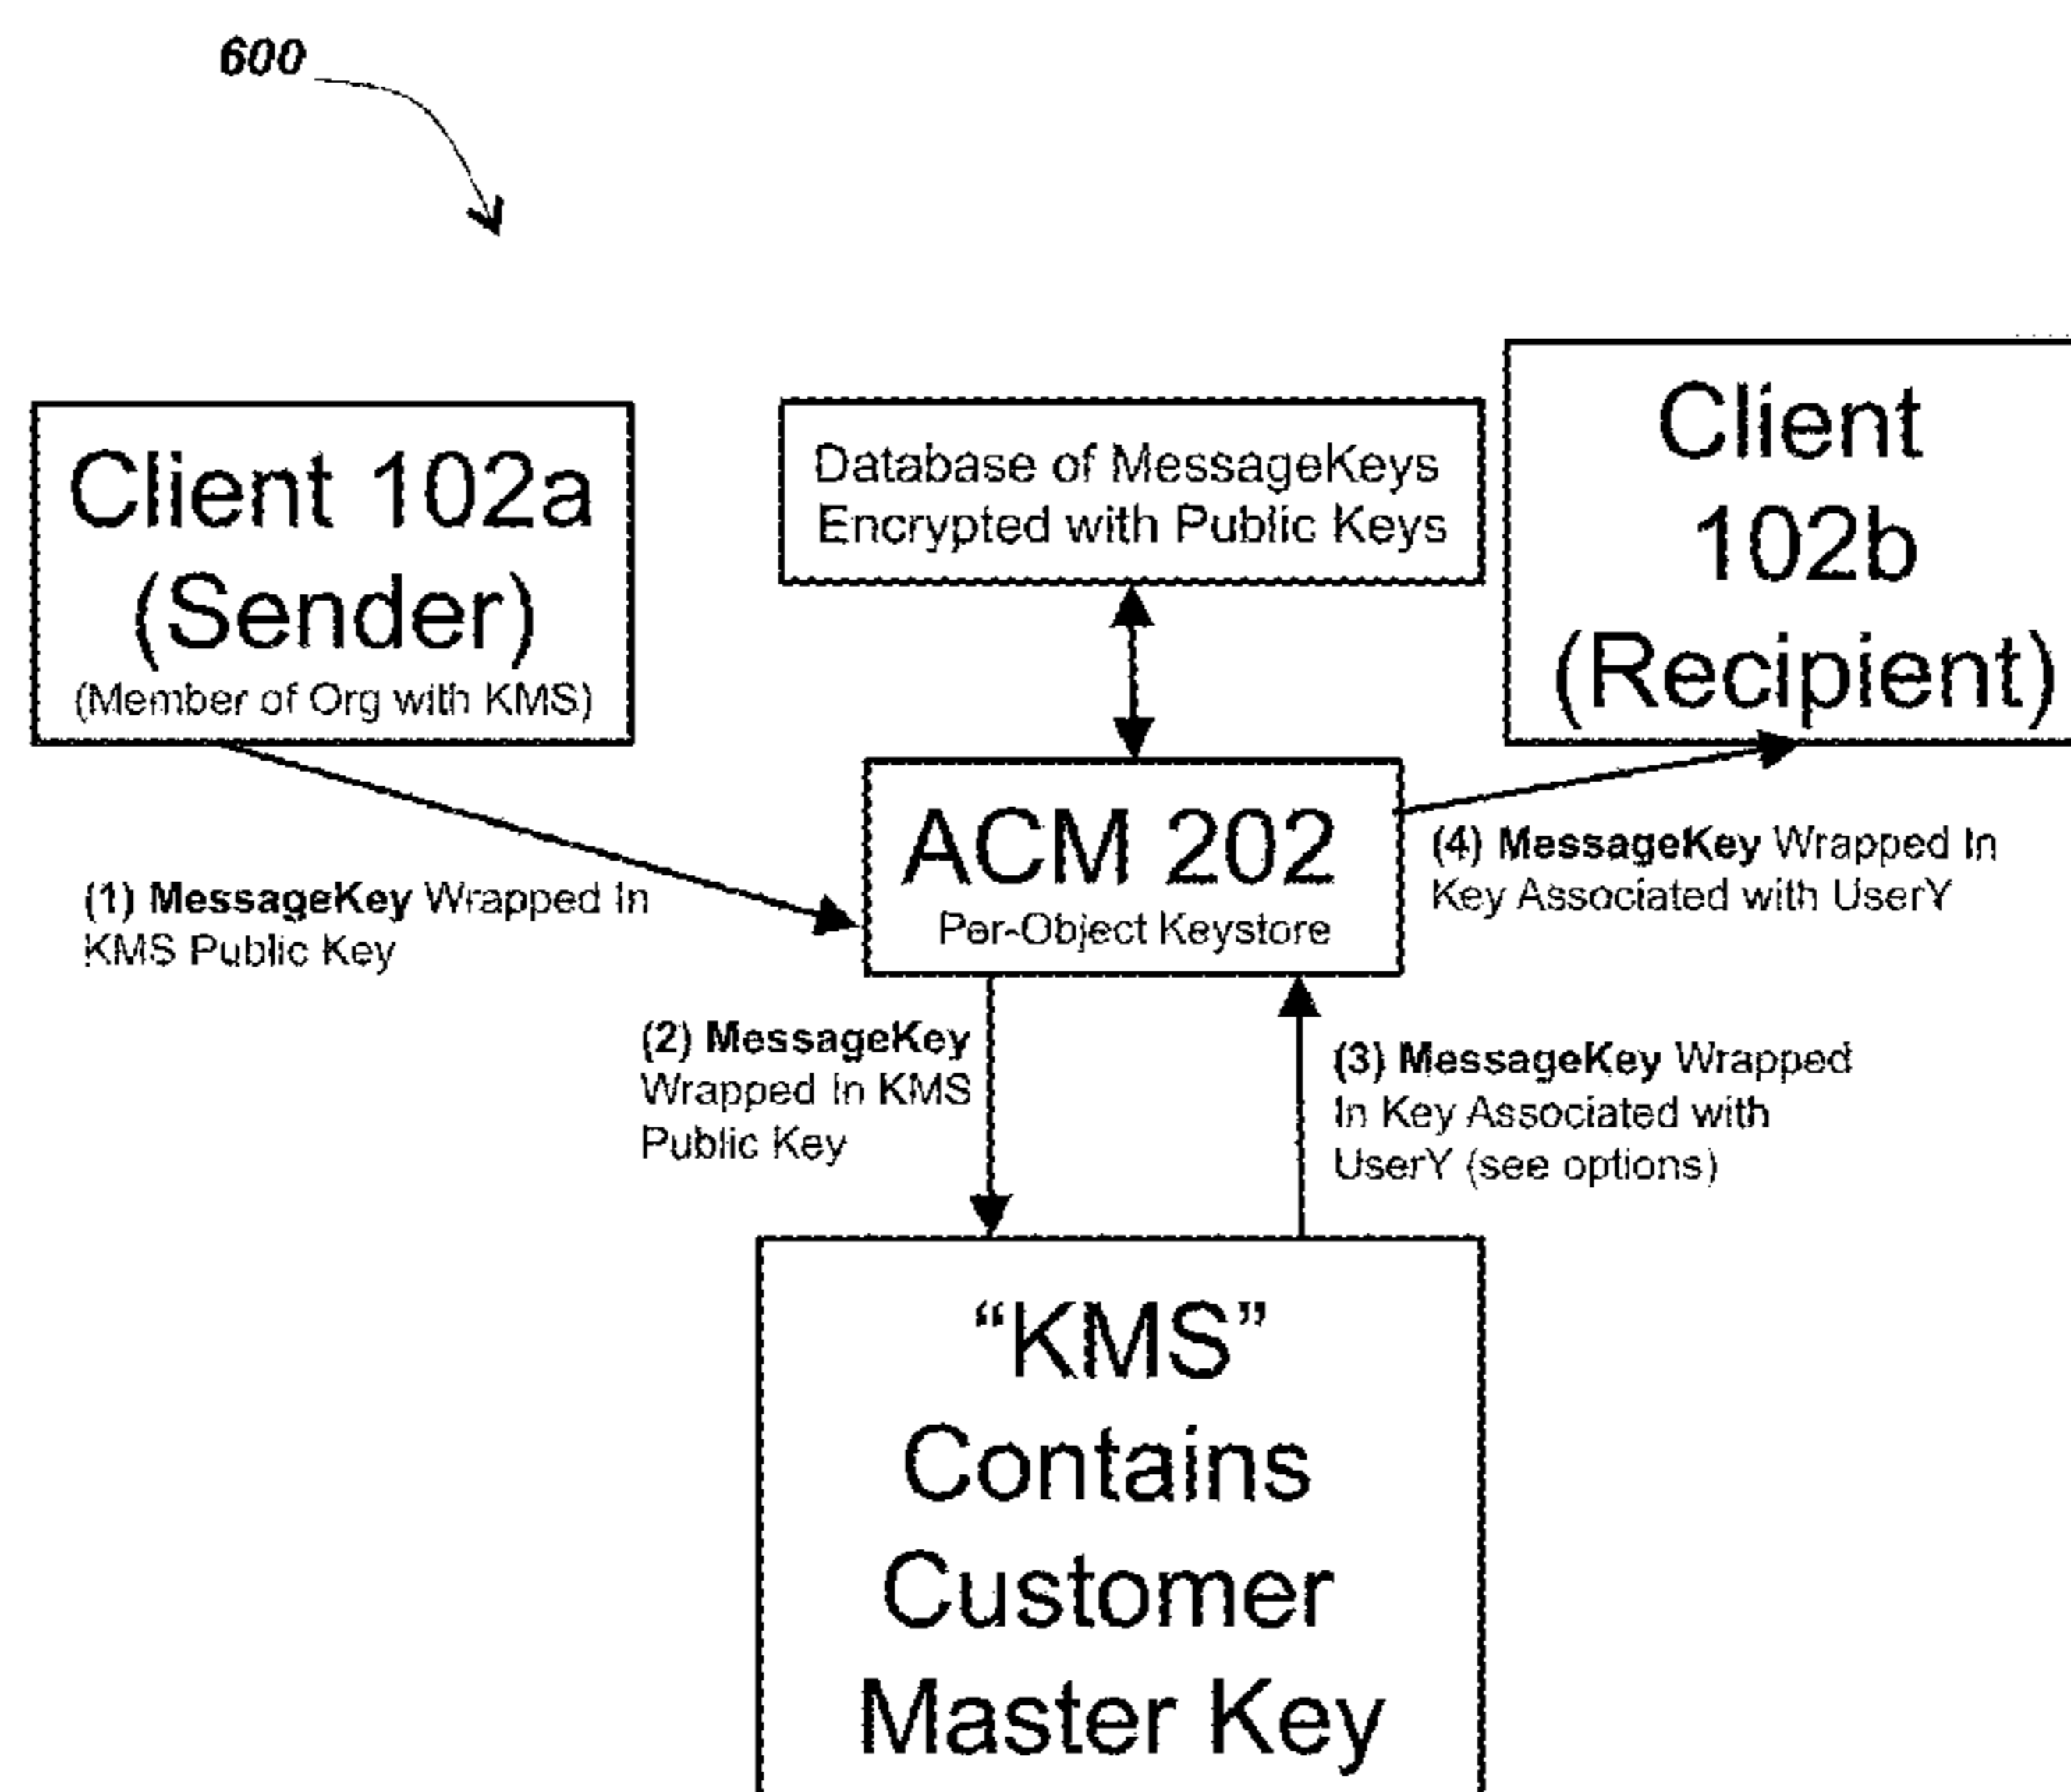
600

Client 102a (Sender)
(Member of Org with KMS)

Database of MessageKeys Encrypted with Public Keys

Client 102b (Recipient)

ACM 202
Per-Object Keystore

(1) **MessageKey** Wrapped In KMS Public Key

(4) **MessageKey** Wrapped In Key Associated with UserY

(2) **MessageKey** Wrapped In KMS Public Key

(3) **MessageKey** Wrapped In Key Associated with UserY (see options)

"KMS" Contains Customer Master Key